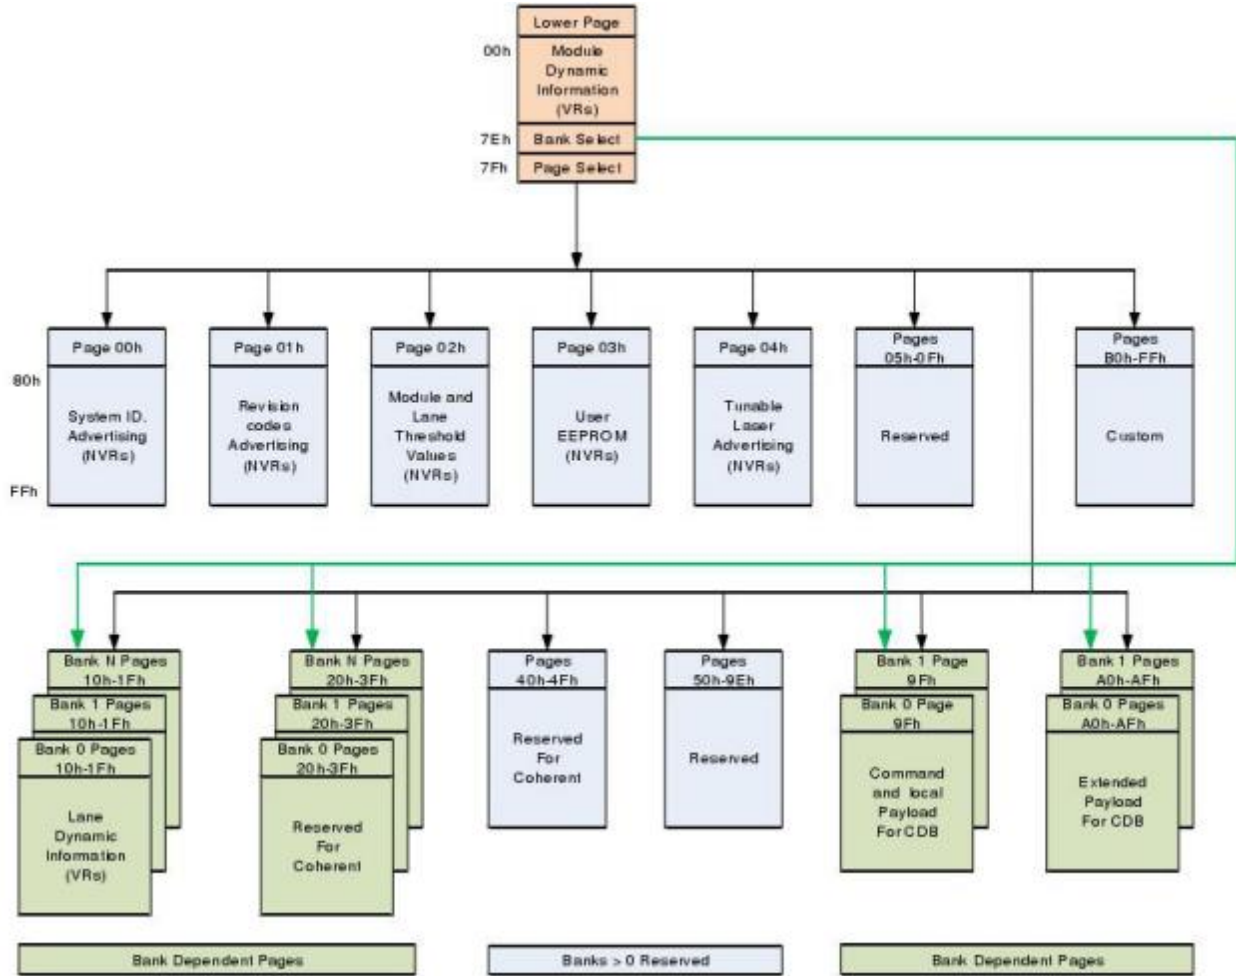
Lower Page

00h

Module Dynamic Information (VRs)

7Eh Bank Select

7Fh Page Select

Page 00h

80h

System ID. Advertising (NVRs)

FFh

Page 01h

Revision codes Advertising (NVRs)

Page 02h

Module and Lane Threshold Values (NVRs)

Page 03h

User EEPROM (NVRs)

Page 04h

Tunable Laser Advertising (NVRs)

Pages 05h-0Fh

Reserved

Pages B0h-FFh

Custom

Bank N Pages 10h-1Fh

Bank 1 Pages 10h-1Fh

Bank 0 Pages 10h-1Fh

Lane Dynamic Information (VRs)

Bank N Pages 20h-3Fh

Bank 1 Pages 20h-3Fh

Bank 0 Pages 20h-3Fh

Reserved For Coherent

Pages 40h-4Fh

Reserved For Coherent

Pages 50h-9Eh

Reserved

Bank 1 Page 9Fh

Bank 0 Page 9Fh

Command and local Payload For CDB

Bank 1 Pages A0h-AFh

Bank 0 Pages A0h-AFh

Extended Payload For CDB

Bank Dependent Pages

Banks > 0 Reserved

Bank Dependent Pages